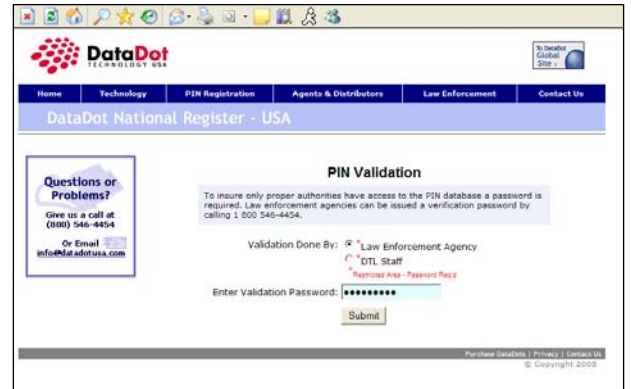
DataDot
TECHNOLOGY USA

To DataDot Global Site

Home | Technology | PIN Registration | Agents & Distributors | Law Enforcement | Contact Us

DataDot National Register - USA

Questions or Problems?

Give us a call at (800) 546-4454

Or Email
info@datadotusa.com

PIN Validation

To insure only proper authorities have access to the PIN database a password is required. Law enforcement agencies can be issued a verification password by calling 1 800 546-4454.

Validation Done By: *Law Enforcement Agency
*DTL Staff
* Restricted Area - Password Req'd

Enter Validation Password: ●●●●●●●●●●

Submit

Purchase DataDots | Privacy | Contact Us
© Copyright 2005